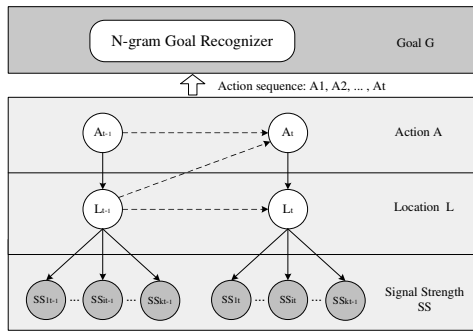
N-gram Goal Recognizer

Goal G

Action sequence: A1, A2, ... , At

$A_{t-1}$

$A_t$

Action A

$L_{t-1}$

$L_t$

Location L

$SS_{1t-1}$ ... $SS_{it-1}$ ... $SS_{kt-1}$

$SS_{1t}$ ... $SS_{it}$ ... $SS_{kt-1}$

Signal Strength SS